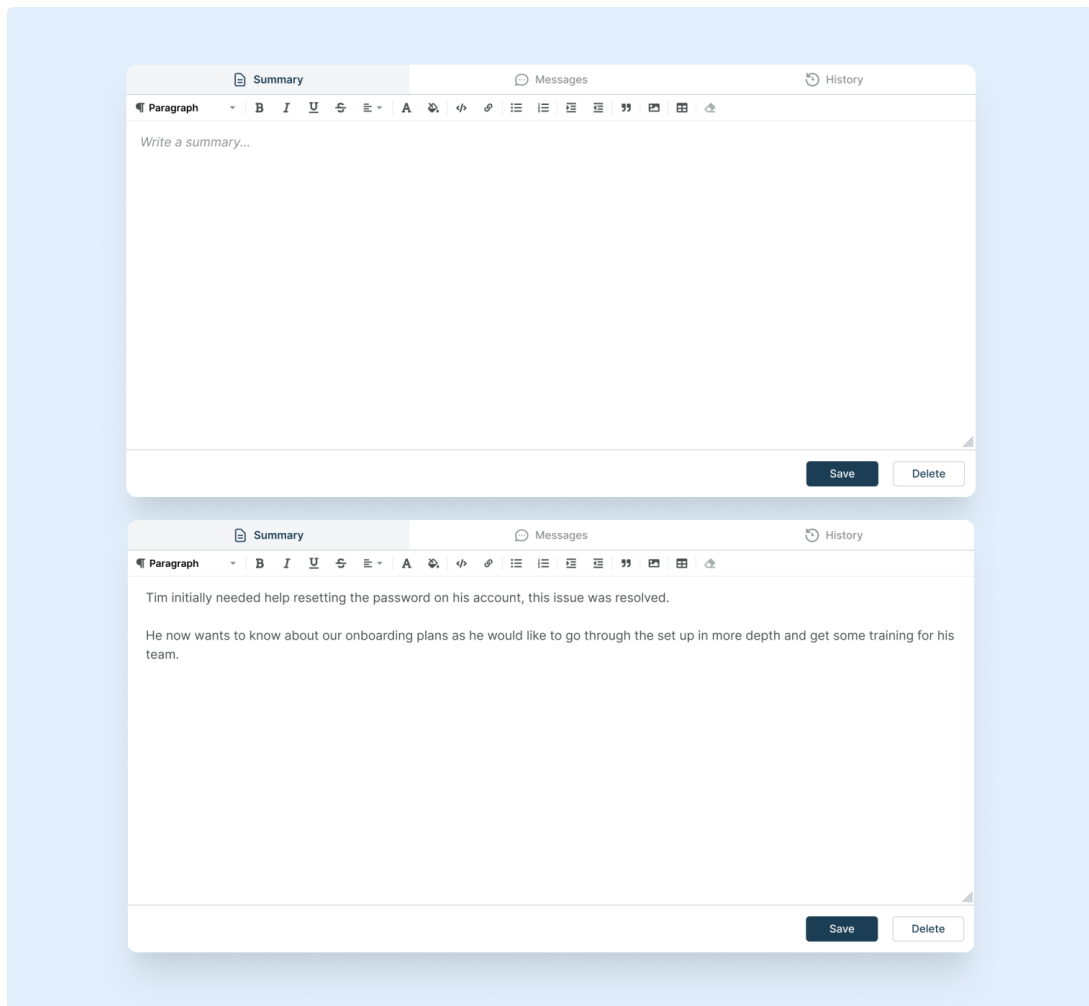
Summary
Messages
History

¶ Paragraph
B I U S A

Write a summary...

Save
Delete

Summary
Messages
History

¶ Paragraph
B I U S A

Tim initially needed help resetting the password on his account, this issue was resolved.

He now wants to know about our onboarding plans as he would like to go through the set up in more depth and get some training for his team.

Save
Delete